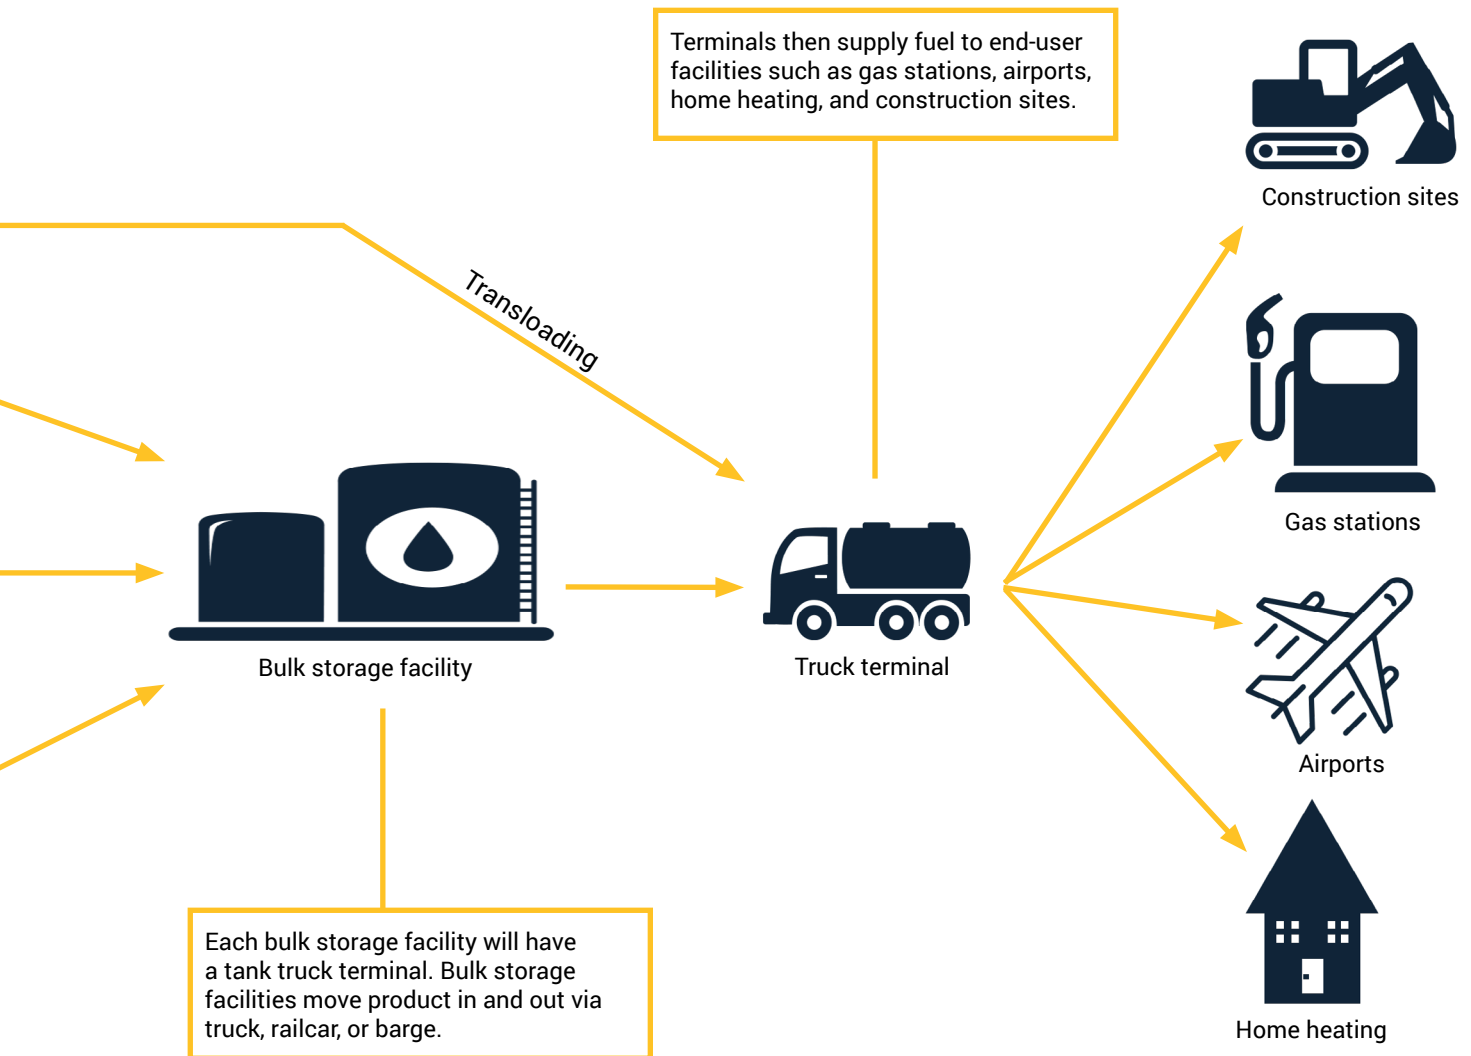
Terminals then supply fuel to end-user facilities such as gas stations, airports, home heating, and construction sites.

Construction sites

Transloading

Gas stations

Bulk storage facility

Truck terminal

Airports

Each bulk storage facility will have a tank truck terminal. Bulk storage facilities move product in and out via truck, railcar, or barge.

Home heating